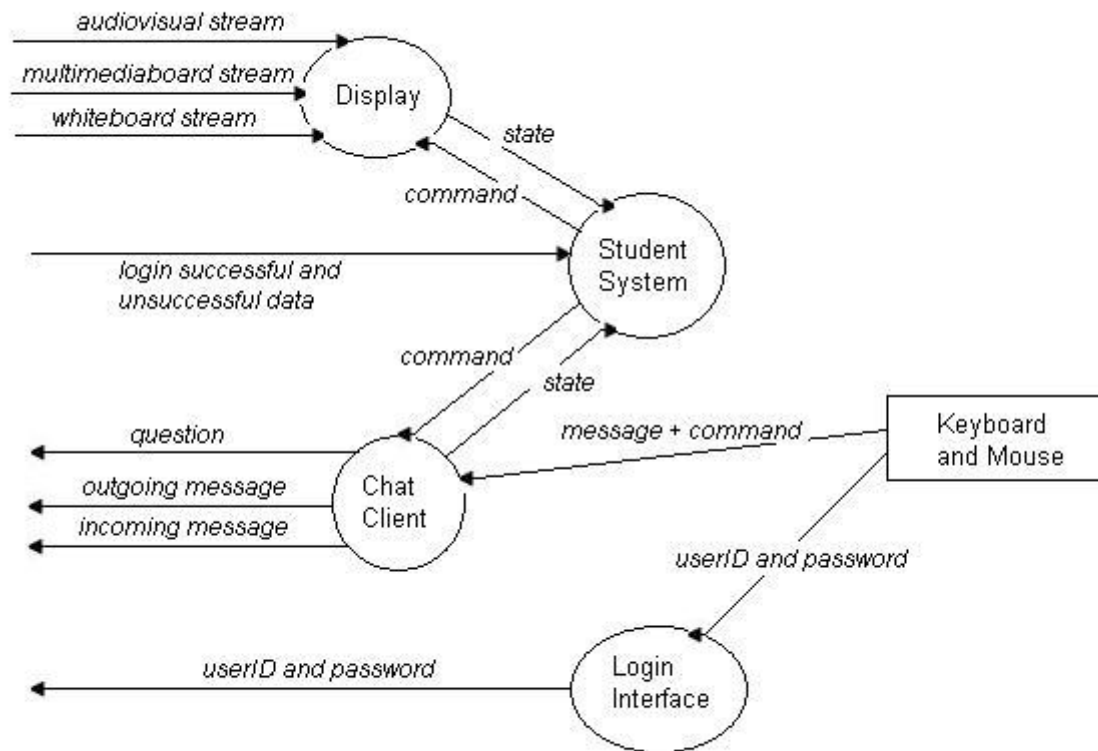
audiovisual stream

multimediaboard stream

whiteboard stream

Display

state

command

Student System

login successful and unsuccessful data

command

state

question

message + command

Keyboard and Mouse

outgoing message

Chat Client

incoming message

userID and password

userID and password

Login Interface